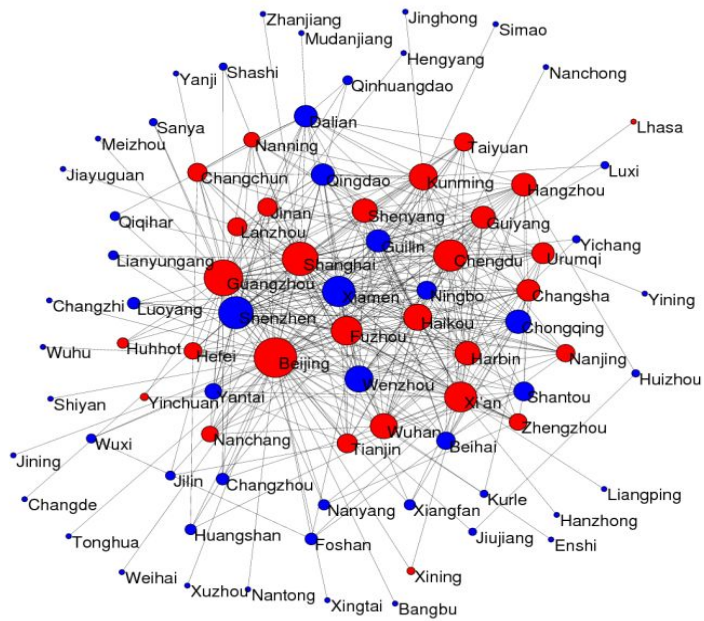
Zhanjiang
Jinghong
Simao
Mudanjiang
Hengyang
Yanji
Shashi
Qinhuangdao
Nanchong
Sanya
Dalian
Lhasa
Meizhou
Nanning
Taiyuan
Jiayuguan
Changchun
Qingdao
Kunming
Hangzhou
Luxi
Jinan
Shenyang
Qiqihar
Lanzhou
Guiyang
Guilin
Yichang
Lianyungang
Shanghai
Chengdu
Urumqi
Guangzhou
Changzhi
Luoyang
Xiamen
Ningbo
Changsha
Yining
Shenzhen
Fuzhou
Haikou
Chongqing
Wuhu
Huhhot
Hefei
Beijing
Harbin
Nanjing
Wenzhou
Huizhou
Yantai
Shiyan
Yinchuan
Xi'an
Shantou
Zhengzhou
Nanchang
Wuhan
Tianjin
Beihai
Jining
Wuxi
Jilin
Changzhou
Kurle
Liangping
Changde
Nanyang
Xiangfan
Hanzhong
Jiujiang
Enshi
Huangshan
Tonghua
Foshan
Weihai
Xining
Xuzhou
Nantong
Xingtai
Bangbu